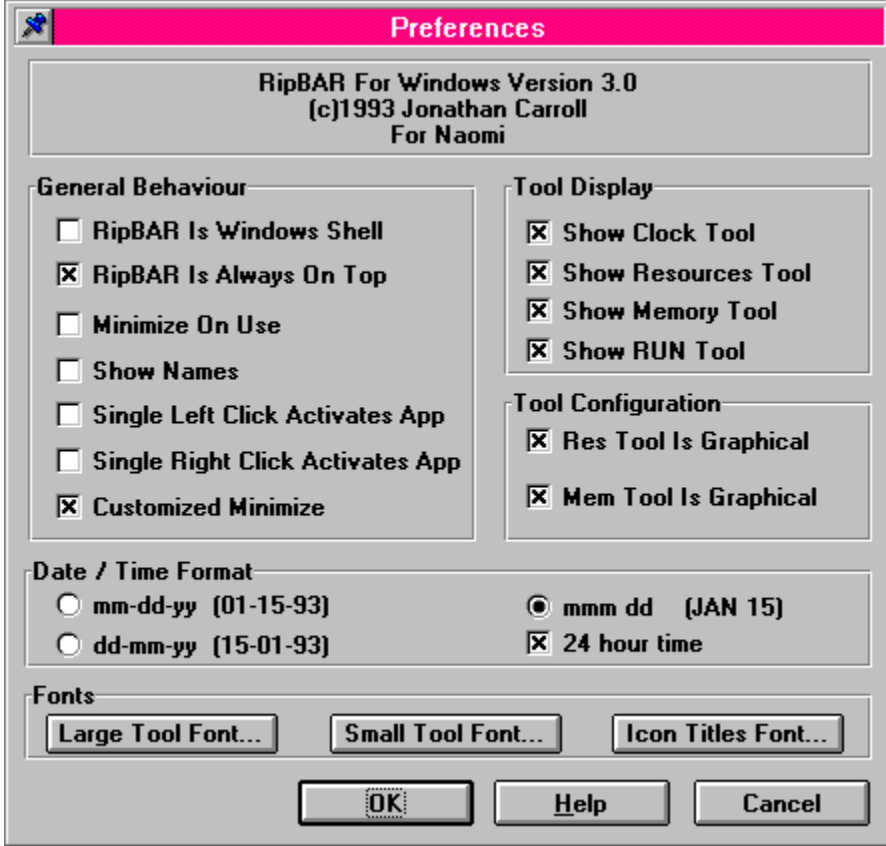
Preferences

RipBAR For Windows Version 3.0
(c)1993 Jonathan Carroll
For Naomi

General Behaviour

RipBAR Is Windows Shell

RipBAR Is Always On Top

Minimize On Use

Show Names

Single Left Click Activates App

Single Right Click Activates App

Customized Minimize

Tool Display

Show Clock Tool

Show Resources Tool

Show Memory Tool

Show RUN Tool

Tool Configuration

Res Tool Is Graphical

Mem Tool Is Graphical

Date / Time Format

mm-dd-yy (01-15-93)

dd-mm-yy (15-01-93)

mmm dd (JAN 15)

24 hour time

Fonts

Large Tool Font...

Small Tool Font...

Icon Titles Font...

OK

Help

Cancel